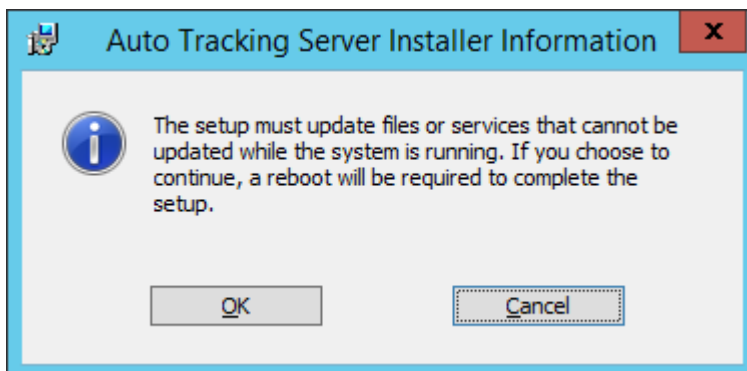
Auto Tracking Server Installer Information

x

The setup must update files or services that cannot be updated while the system is running. If you choose to continue, a reboot will be required to complete the setup.

OK

Cancel